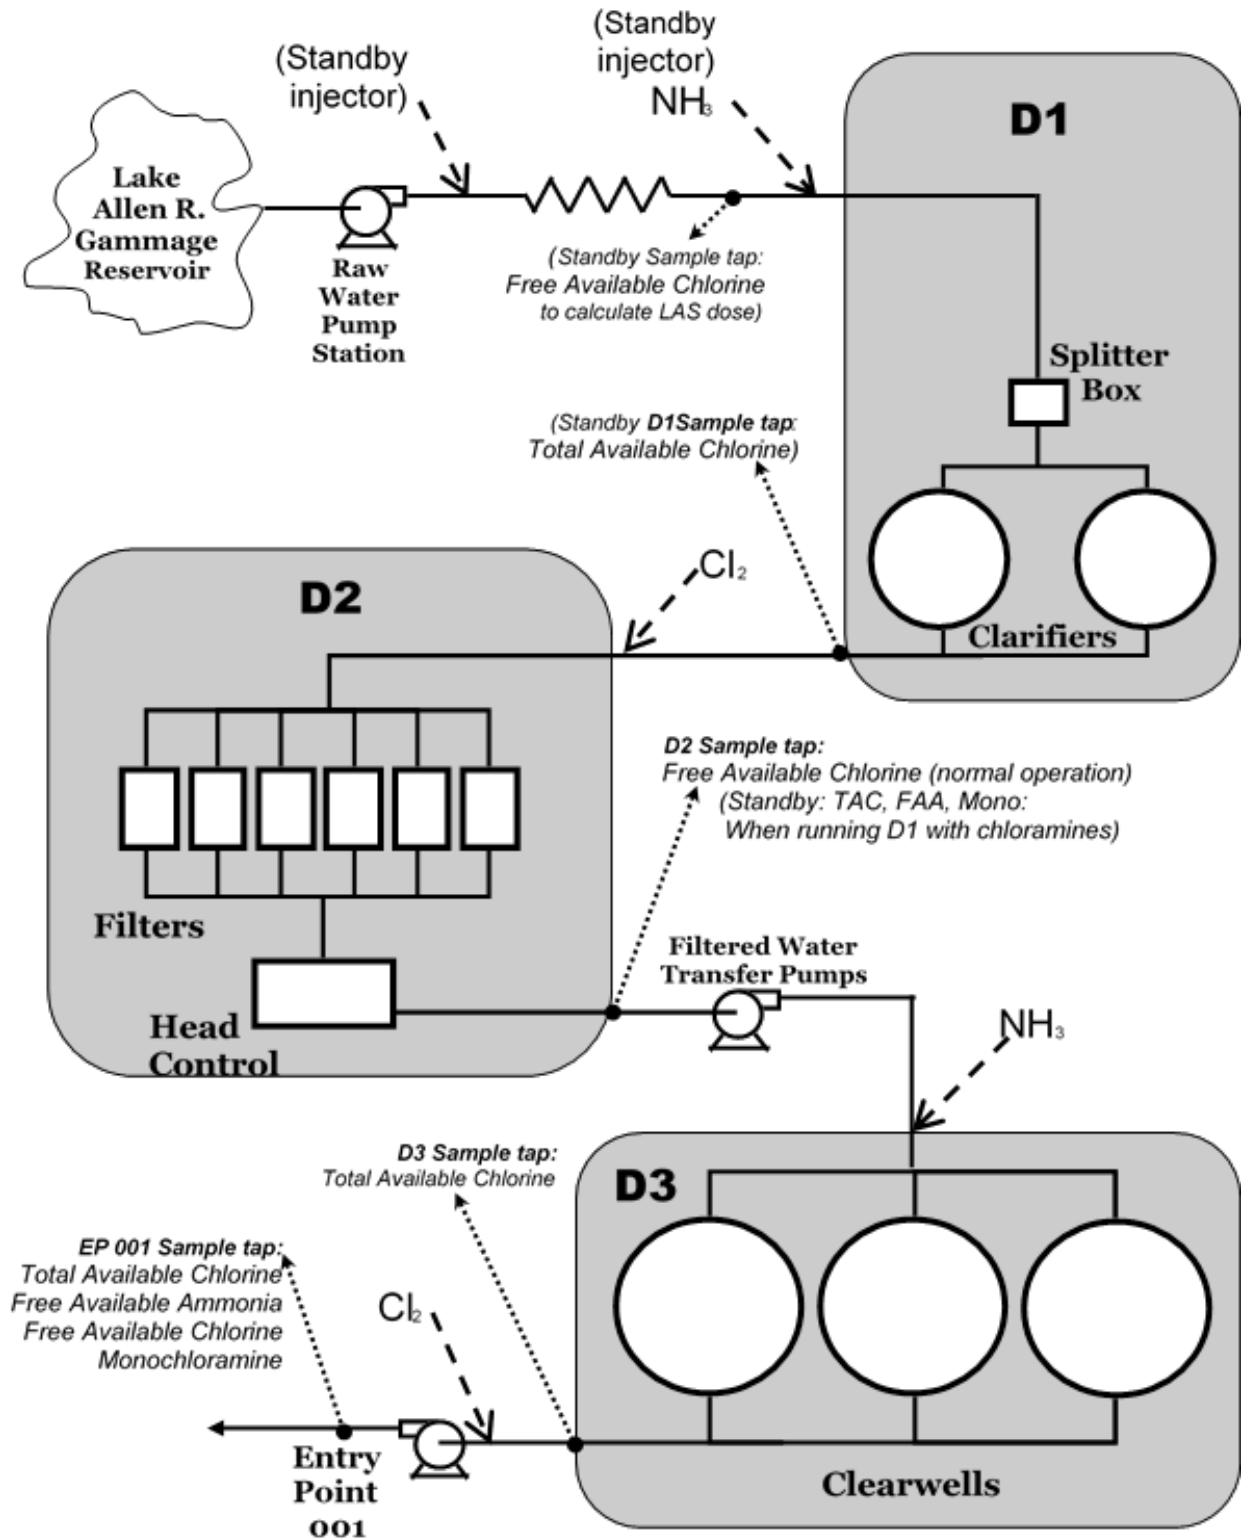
(Standby injector)

(Standby injector) $NH_3$

D1

Lake Allen R. Gammage Reservoir

Raw Water Pump Station

(Standby Sample tap: Free Available Chlorine to calculate LAS dose)

Splitter Box

(Standby D1Sample tap: Total Available Chlorine)

$Cl_2$

D2

Clarifiers

D2 Sample tap: Free Available Chlorine (normal operation) (Standby: TAC, FAA, Mono: When running D1 with chloramines)

Filters

Filtered Water Transfer Pumps

Head Control

$NH_3$

D3 Sample tap: Total Available Chlorine

D3

EP 001 Sample tap: Total Available Chlorine Free Available Ammonia Free Available Chlorine Monochloramine

$Cl_2$

Entry Point 001

Clearwells